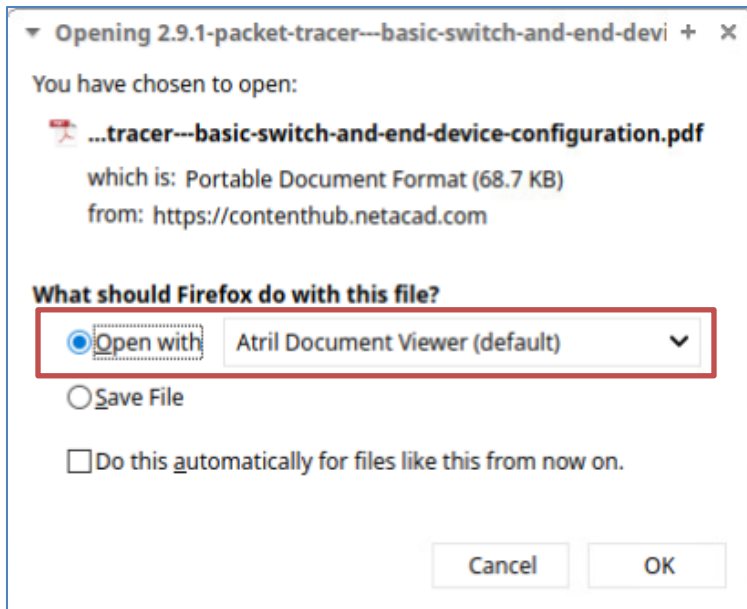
Opening 2.9.1-packet-tracer---basic-switch-and-end-devi + ×

You have chosen to open:

...tracer---basic-switch-and-end-device-configuration.pdf

which is: Portable Document Format (68.7 KB)
from: https://contenthub.netacad.com

What should Firefox do with this file?

Open with Atril Document Viewer (default)

Save File

Do this automatically for files like this from now on.

Cancel OK